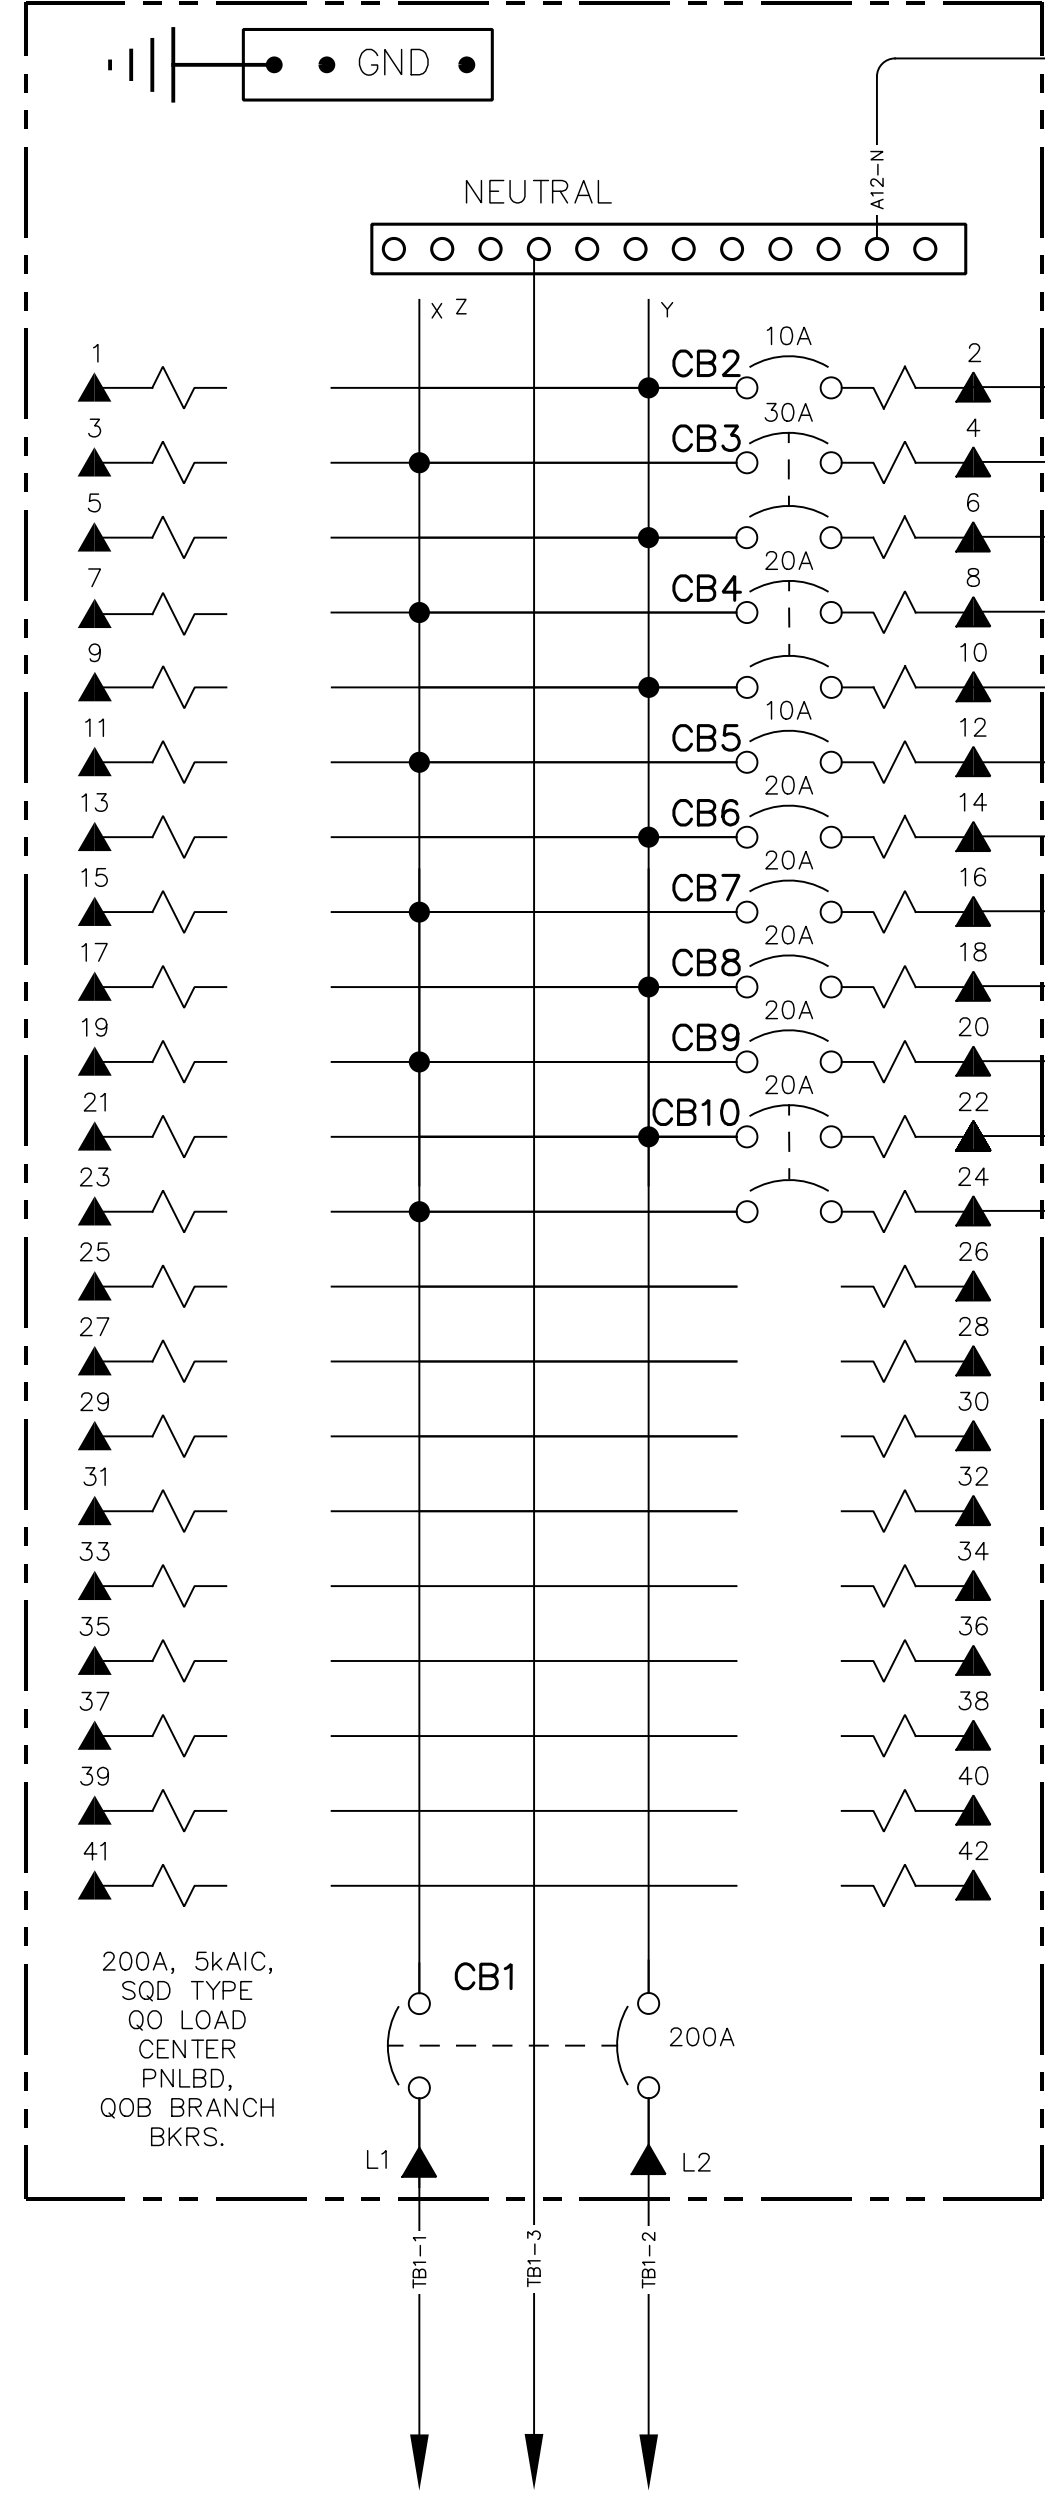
GND

A12-N

NEUTRAL

X Z

Y

1
2
10A
CB2
3
4
30A
CB3
5
6
7
8
20A
CB4
9
10
11
12
10A
CB5
13
14
20A
CB6
15
16
20A
CB7
17
18
20A
CB8
19
20
20A
CB9
21
22
20A
CB10
23
24
25
26
27
28
29
30
31
32
33
34
35
36
37
38
39
40
41
42

200A, 5kAIC, SQD TYPE QO LOAD CENTER PNLBD, QOB BRANCH BKRS.

CB1

200A

L1

L2

TB1-1

TB1-3

TB1-2